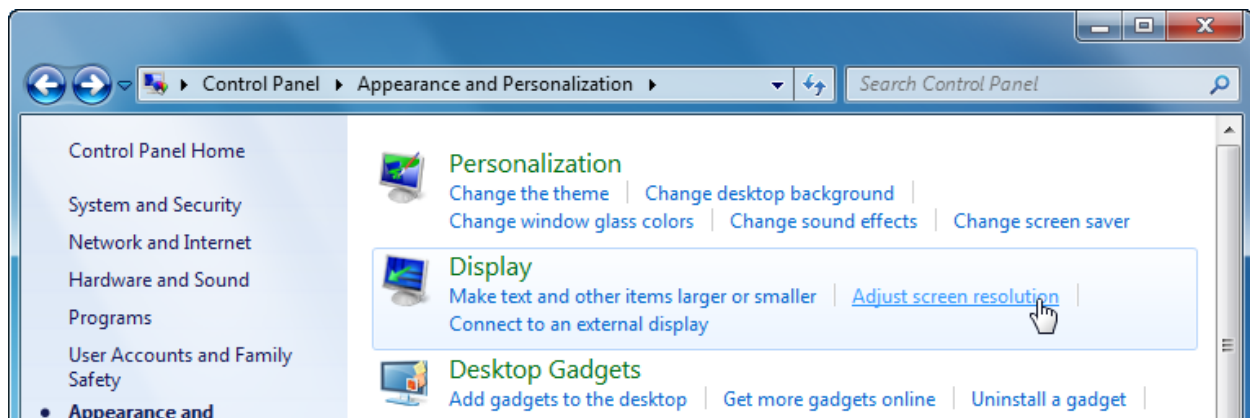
Control Panel ▸ Appearance and Personalization ▸

Search Control Panel

Control Panel Home

System and Security

Network and Internet

Hardware and Sound

Programs

User Accounts and Family Safety

Appearance and

Personalization

Change the theme | Change desktop background | Change window glass colors | Change sound effects | Change screen saver

Display

Make text and other items larger or smaller | Adjust screen resolution | Connect to an external display

Desktop Gadgets

Add gadgets to the desktop | Get more gadgets online | Uninstall a gadget |